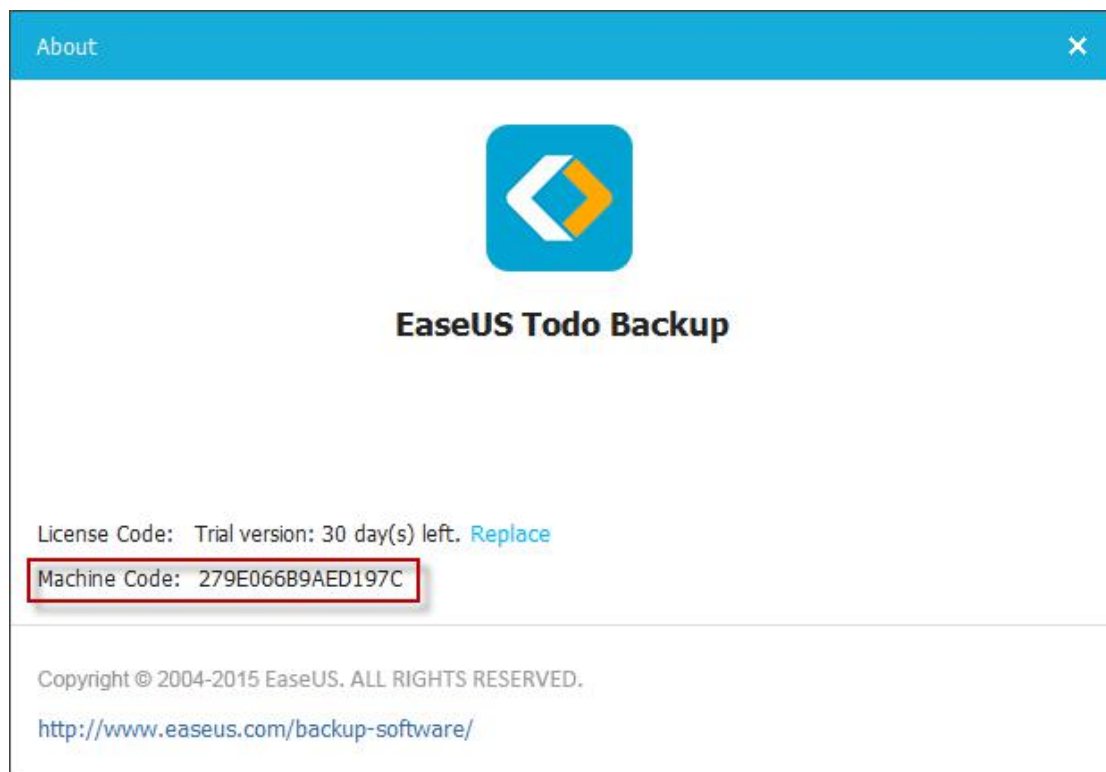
About

✕

EaseUS Todo Backup

License Code: Trial version: 30 day(s) left. Replace

Machine Code: 279E066B9AED197C

Copyright © 2004-2015 EaseUS. ALL RIGHTS RESERVED.

http://www.easeus.com/backup-software/